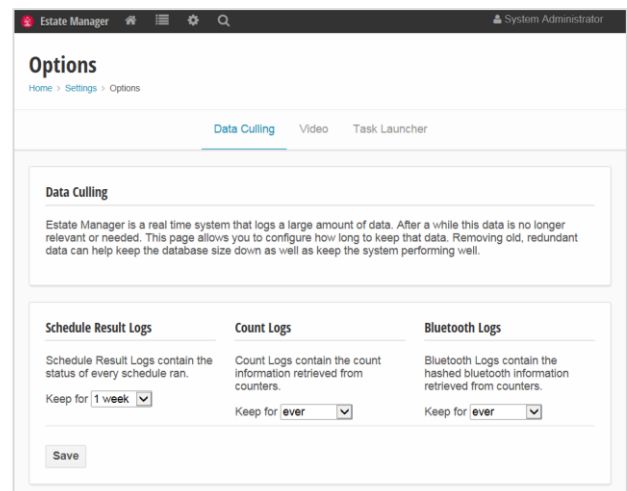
Estate Manager

System Administrator

Options

Home > Settings > Options

Data Culling Video Task Launcher

Data Culling

Estate Manager is a real time system that logs a large amount of data. After a while this data is no longer relevant or needed. This page allows you to configure how long to keep that data. Removing old, redundant data can help keep the database size down as well as keep the system performing well.

Schedule Result Logs

Schedule Result Logs contain the status of every schedule ran.

Keep for 1 week

Count Logs

Count Logs contain the count information retrieved from counters.

Keep for ever

Bluetooth Logs

Bluetooth Logs contain the hashed bluetooth information retrieved from counters.

Keep for ever

Save